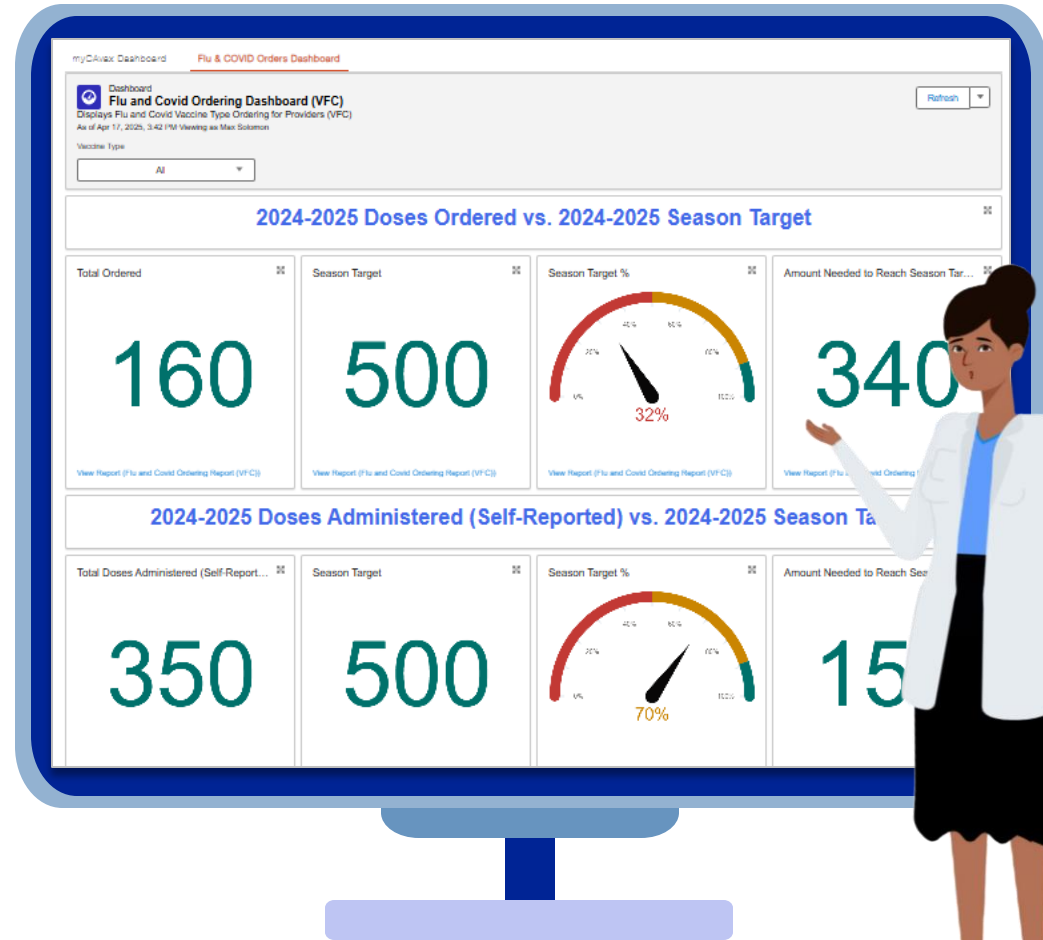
myCAvax Dashboard | Flu & COVID Orders Dashboard

Dashboard
Flu and Covid Ordering Dashboard (VFC)
Displays Flu and Covid Vaccine Type Ordering for Providers (VFC)
As of Apr 17, 2025, 3:42 PM Viewing as Max Solomon

Refresh

Vaccine Type
All

2024-2025 Doses Ordered vs. 2024-2025 Season Target

Total Ordered
160
View Report (Flu and Covid Ordering Report (VFC))

Season Target
500
View Report (Flu and Covid Ordering Report (VFC))

Season Target %
0% 20% 40% 60% 80% 100%
32%
View Report (Flu and Covid Ordering Report (VFC))

Amount Needed to Reach Season Tar...
340
View Report (Flu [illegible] Covid Ordering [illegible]

2024-2025 Doses Administered (Self-Reported) vs. 2024-2025 Season Ta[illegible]

Total Doses Administered (Self-Report...
350

Season Target
500

Season Target %
0% 20% 40% 60% 80% 100%
70%

Amount Needed to Reach Sea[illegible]
15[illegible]